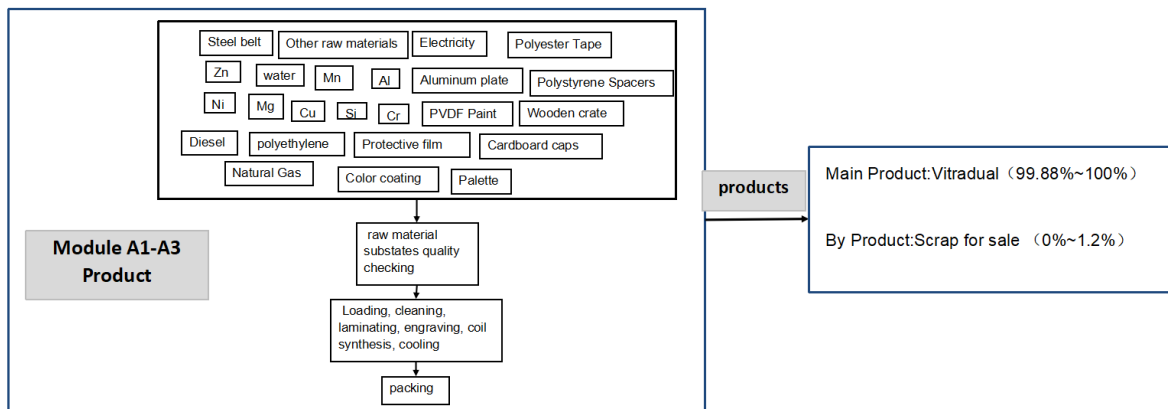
Steel belt
Other raw materials
Electricity
Polyester Tape
Zn
water
Mn
Al
Aluminum plate
Polystyrene Spacers
Ni
Mg
Cu
Si
Cr
PVDF Paint
Wooden crate
Diesel
polyethylene
Protective film
Cardboard caps
Natural Gas
Color coating
Palette

Module A1-A3 Product

raw material substates quality checking

Loading, cleaning, laminating, engraving, coil synthesis, cooling

packing

products

Main Product:Vitradual（99.88%~100%）

By Product:Scrap for sale （0%~1.2%）